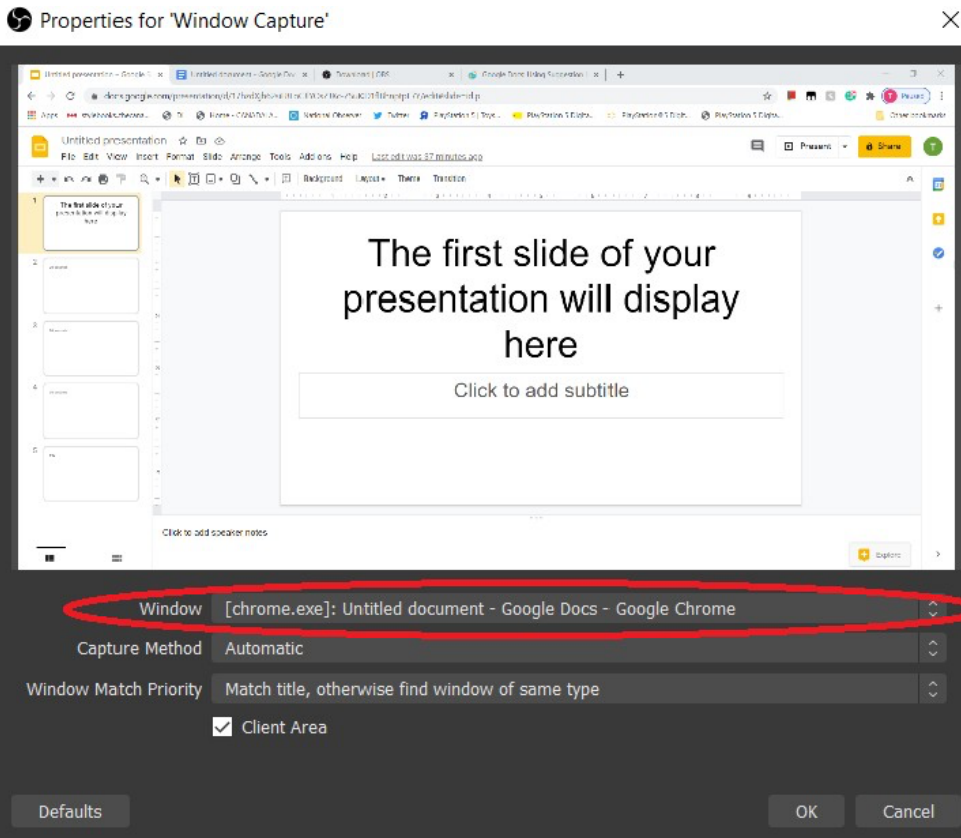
Properties for 'Window Capture'

Untitled presentation - Google S
Untitled document - Google Doc
Downloads | OBS
Google Docs Using Speech
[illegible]

Untitled presentation
File Edit View Insert Format Slide Arrange Tools Add-ons Help Last edit was 37 minutes ago
Present
Share
Background Layout Theme Transition

The first slide of your presentation will display here

The first slide of your presentation will display here

Click to add subtitle

Click to add speaker notes

Explore

Window [chrome.exe]: Untitled document - Google Docs - Google Chrome
Capture Method Automatic
Window Match Priority Match title, otherwise find window of same type
Client Area

Defaults
OK
Cancel